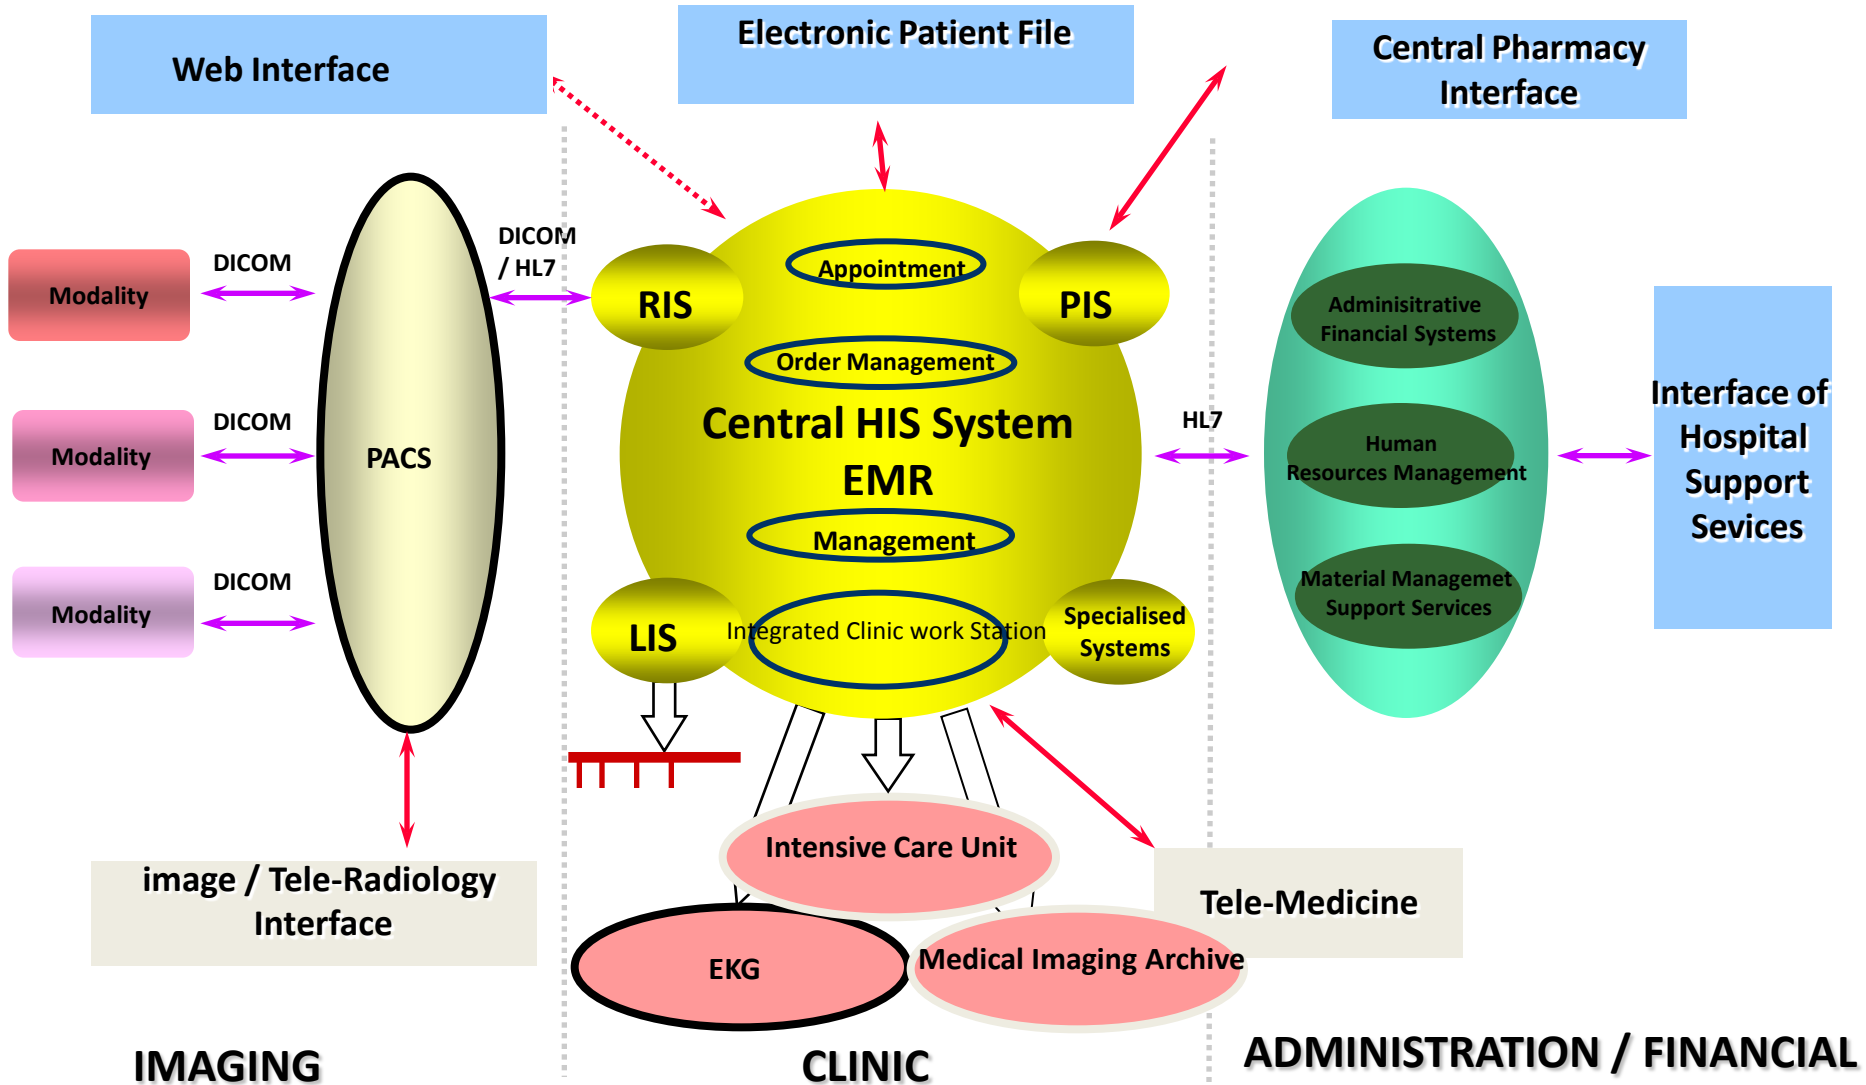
Web Interface

Electronic Patient File

Central Pharmacy Interface

Modality

DICOM

Modality

DICOM

Modality

DICOM

PACS

DICOM / HL7

RIS

Appointment

PIS

Order Management

Central HIS System

EMR

Management

LIS

Integrated Clinic work Station

Specialised Systems

HL7

Adminisitrative Financial Systems

Human Resources Management

Material Managemet Support Services

Interface of Hospital Support Sevices

Intensive Care Unit

image / Tele-Radiology Interface

Tele-Medicine

EKG

Medical Imaging Archive

IMAGING

CLINIC

ADMINISTRATION / FINANCIAL